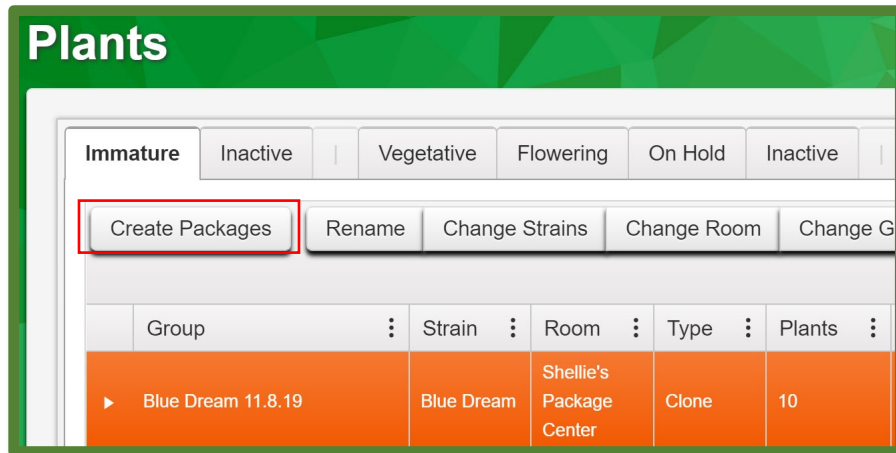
Plants

Immature | Inactive | | | Vegetative | Flowering | On Hold | Inactive

Create Packages | Rename | Change Strains | Change Room | Change G

| | Group | Strain | Room | Type | Plants |
|---|---|---|---|---|---|
| ▸ | Blue Dream 11.8.19 | Blue Dream | Shellie's Package Center | Clone | 10 |